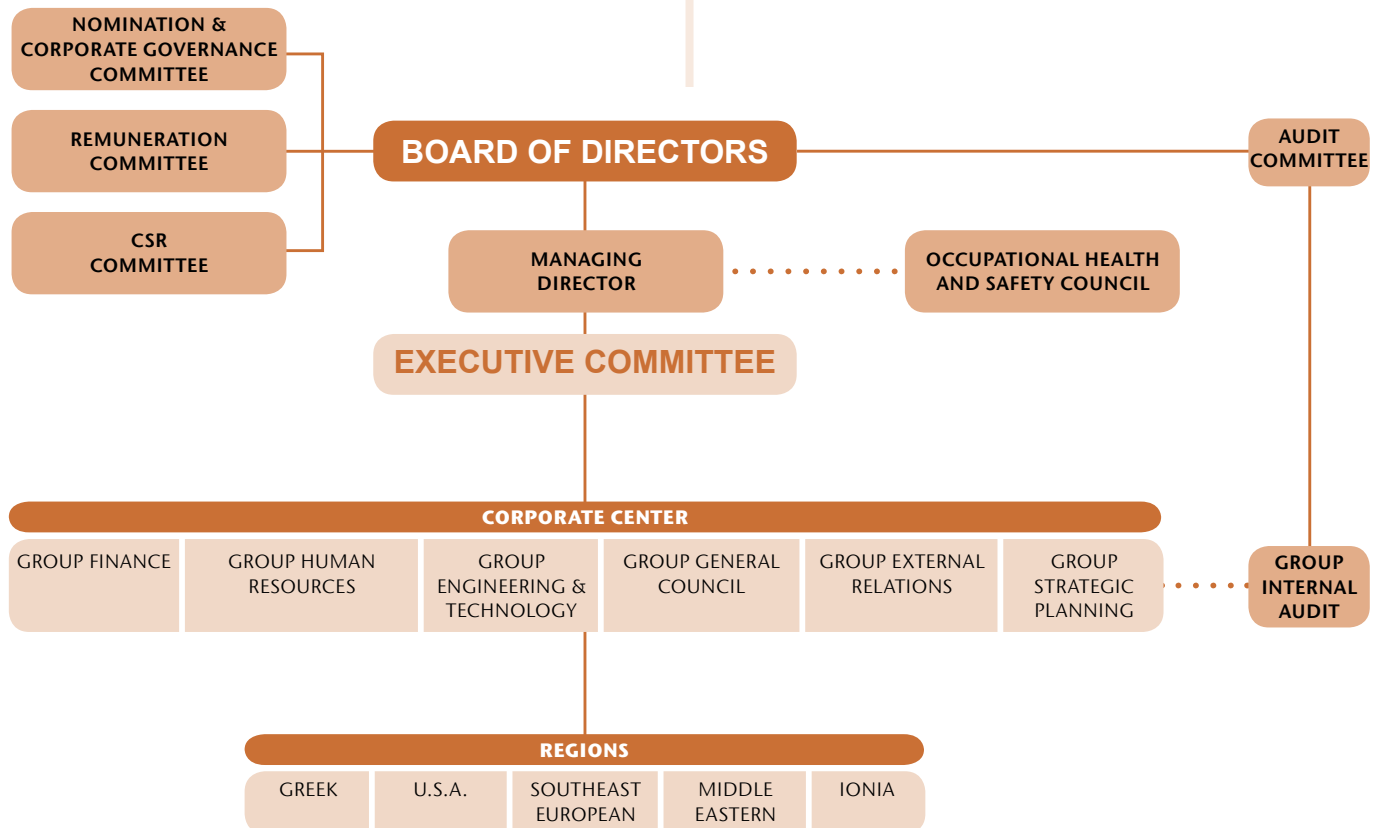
NOMINATION & CORPORATE GOVERNANCE COMMITTEE

REMUNERATION COMMITTEE

CSR COMMITTEE

BOARD OF DIRECTORS

AUDIT COMMITTEE

MANAGING DIRECTOR

OCCUPATIONAL HEALTH AND SAFETY COUNCIL

EXECUTIVE COMMITTEE

CORPORATE CENTER

| GROUP FINANCE | GROUP HUMAN RESOURCES | GROUP ENGINEERING & TECHNOLOGY | GROUP GENERAL COUNCIL | GROUP EXTERNAL RELATIONS | GROUP STRATEGIC PLANNING |
|---|---|---|---|---|---|

GROUP INTERNAL AUDIT

REGIONS

| GREEK | U.S.A. | SOUTHEAST EUROPEAN | MIDDLE EASTERN | IONIA |
|---|---|---|---|---|